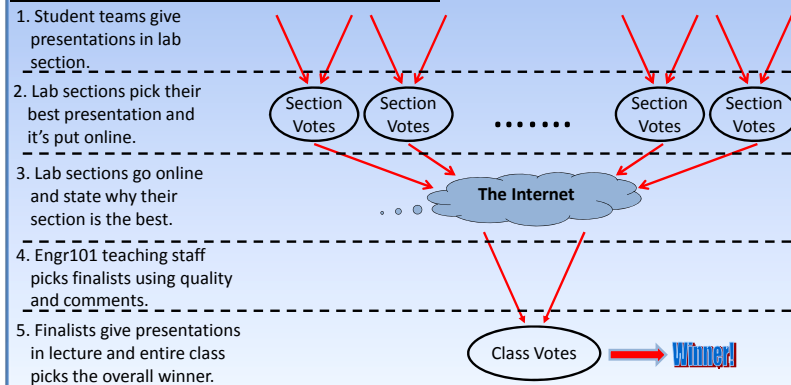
1. Student teams give presentations in lab section.

2. Lab sections pick their best presentation and it's put online.

Section Votes

Section Votes

.......

Section Votes

Section Votes

3. Lab sections go online and state why their section is the best.

The Internet

4. Engr101 teaching staff picks finalists using quality and comments.

5. Finalists give presentations in lecture and entire class picks the overall winner.

Class Votes

Winner!